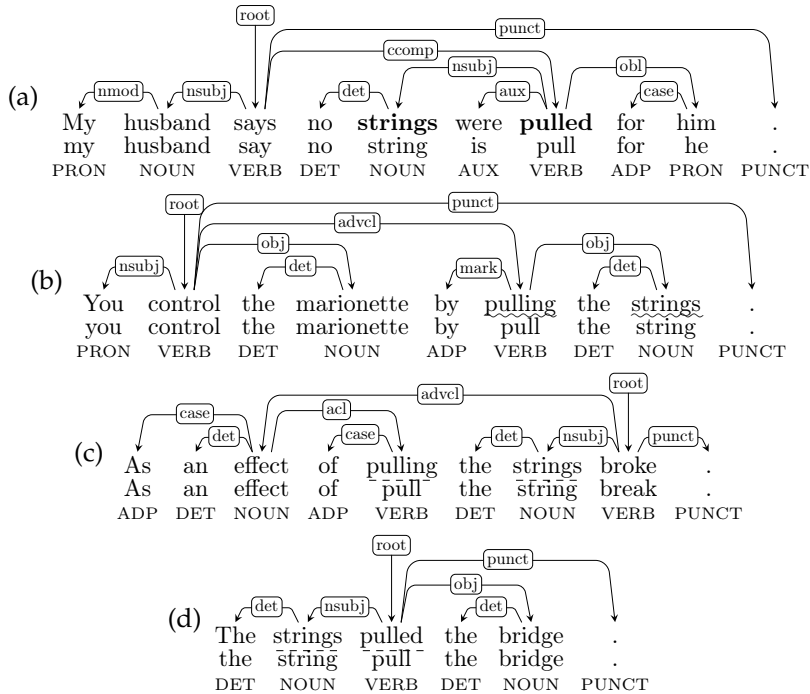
(a)

root, punct, ccomp, nsubj, obl, nmod, nsubj, det, aux, case

| My | husband | says | no | **strings** | were | **pulled** | for | him | . |
|---|---|---|---|---|---|---|---|---|---|
| my | husband | say | no | string | is | pull | for | he | . |
| PRON | NOUN | VERB | DET | NOUN | AUX | VERB | ADP | PRON | PUNCT |

(b)

root, punct, advcl, obj, obj, nsubj, det, mark, det

| You | control | the | marionette | by | pulling | the | strings | . |
|---|---|---|---|---|---|---|---|---|
| you | control | the | marionette | by | pull | the | string | . |
| PRON | VERB | DET | NOUN | ADP | VERB | DET | NOUN | PUNCT |

(c)

advcl, root, case, acl, det, case, det, nsubj, punct

| As | an | effect | of | pulling | the | strings | broke | . |
|---|---|---|---|---|---|---|---|---|
| As | an | effect | of | pull | the | string | break | . |
| ADP | DET | NOUN | ADP | VERB | DET | NOUN | VERB | PUNCT |

(d)

root, punct, obj, det, nsubj, det

| The | strings | pulled | the | bridge | . |
|---|---|---|---|---|---|
| the | string | pull | the | bridge | . |
| DET | NOUN | VERB | DET | NOUN | PUNCT |